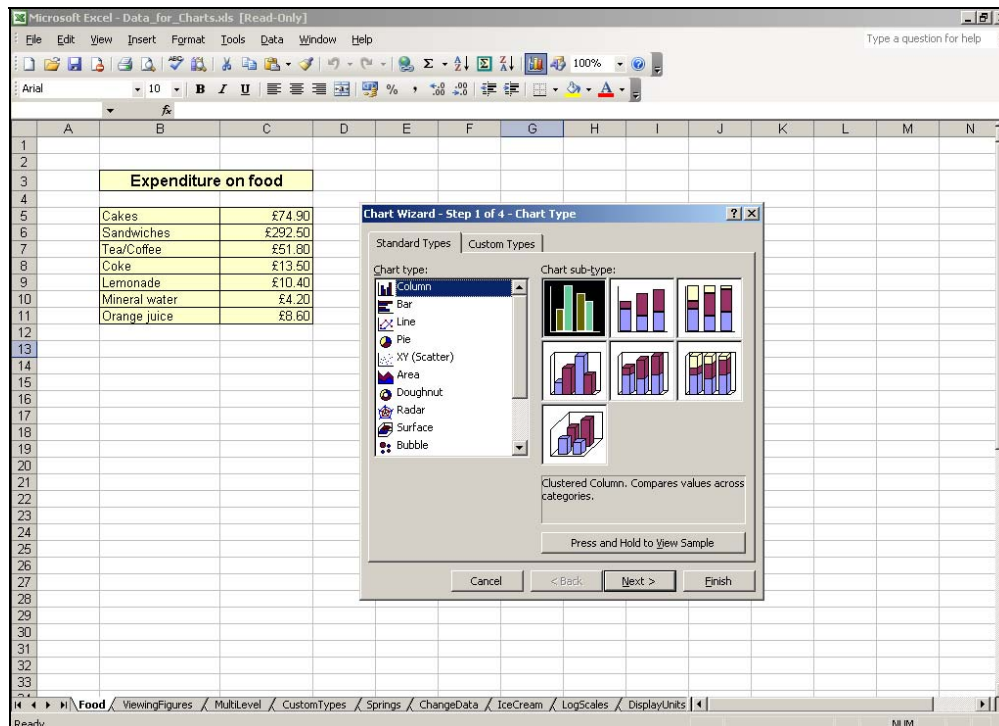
Microsoft Excel - Data_for_Charts.xls [Read-Only]

File Edit View Insert Format Tools Data Window Help

Type a question for help

100%

Arial 10 B I U % , .00

A B C D E F G H I J K L M N

1
2
3 Expenditure on food
4
5 Cakes £74.90
6 Sandwiches £292.50
7 Tea/Coffee £51.80
8 Coke £13.50
9 Lemonade £10.40
10 Mineral water £4.20
11 Orange juice £8.60
12
13
14
15
16
17
18
19
20
21
22
23
24
25
26
27
28
29
30
31
32
33

Chart Wizard - Step 1 of 4 - Chart Type

? X

Standard Types | Custom Types

Chart type:

Column
Bar
Line
Pie
XY (Scatter)
Area
Doughnut
Radar
Surface
Bubble

Chart sub-type:

Clustered Column. Compares values across categories.

Press and Hold to View Sample

Cancel < Back Next > Finish

Food / ViewingFigures / MultiLevel / CustomTypes / Springs / ChangeData / IceCream / LogScales / DisplayUnits

Ready NUM